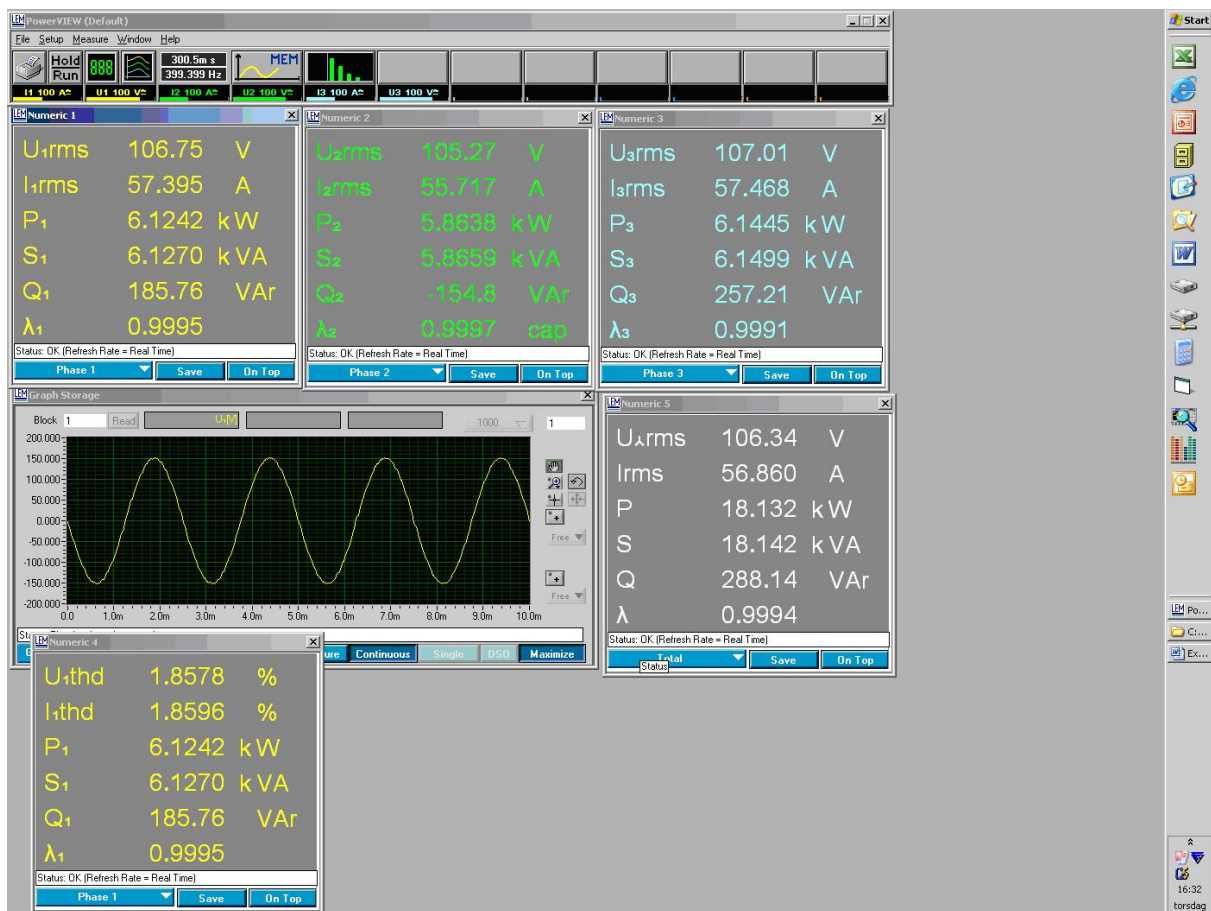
LEM PowerVIEW (Default)

File Setup Measure Window Help

Hold Run 888 300.5m s 399.399 Hz MEM

I1 100 A U1 100 V I2 100 A U2 100 V I3 100 A U3 100 V

Start

LEM Numeric 1

U₁rms 106.75 V
I₁rms 57.395 A
P₁ 6.1242 kW
S₁ 6.1270 kVA
Q₁ 185.76 VAr
λ₁ 0.9995

Status: OK (Refresh Rate = Real Time)

Phase 1 Save On Top

LEM Numeric 2

U₂rms 105.27 V
I₂rms 55.717 A
P₂ 5.8638 kW
S₂ 5.8659 kVA
Q₂ -154.8 VAr
λ₂ 0.9997 cap

Status: OK (Refresh Rate = Real Time)

Phase 2 Save On Top

LEM Numeric 3

U₃rms 107.01 V
I₃rms 57.468 A
P₃ 6.1445 kW
S₃ 6.1499 kVA
Q₃ 257.21 VAr
λ₃ 0.9991

Status: OK (Refresh Rate = Real Time)

Phase 3 Save On Top

LEM Graph Storage

Block 1 Read U₁(M) 1000 1

200.000
150.000
100.000
50.000
0.000
-50.000
-100.000
-150.000
-200.000

0.0 1.0m 2.0m 3.0m 4.0m 5.0m 6.0m 7.0m 8.0m 9.0m 10.0m

Free Free

ure Continuous Single DSO Maximize

LEM Numeric 5

U⅄rms 106.34 V
Irms 56.860 A
P 18.132 kW
S 18.142 kVA
Q 288.14 VAr
λ 0.9994

Status: OK (Refresh Rate = Real Time)

Total Save On Top

Status

LEM Numeric 4

U₁thd 1.8578 %
I₁thd 1.8596 %
P₁ 6.1242 kW
S₁ 6.1270 kVA
Q₁ 185.76 VAr
λ₁ 0.9995

Status: OK (Refresh Rate = Real Time)

Phase 1 Save On Top

LEM Po...
C:...
Ex...

16:32
torsdag